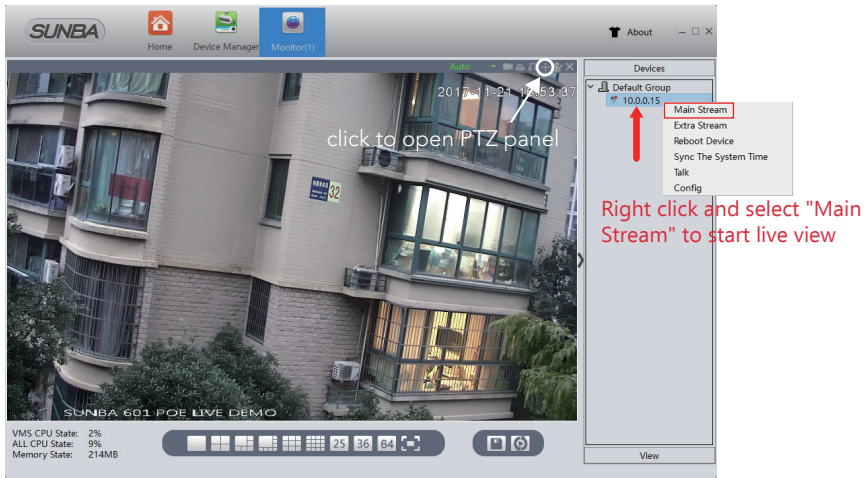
SUNBA

Home

Device Manager

Monitor(1)

About

Auto

2017-11-21 10:53:37

click to open PTZ panel

32

SUNBA 601 POE LIVE DEMO

VMS CPU State: 2%
ALL CPU State: 9%
Memory State: 214MB

25 36 64

Devices

Default Group
10.0.0.15

Main Stream
Extra Stream
Reboot Device
Sync The System Time
Talk
Config

Right click and select "Main Stream" to start live view

View